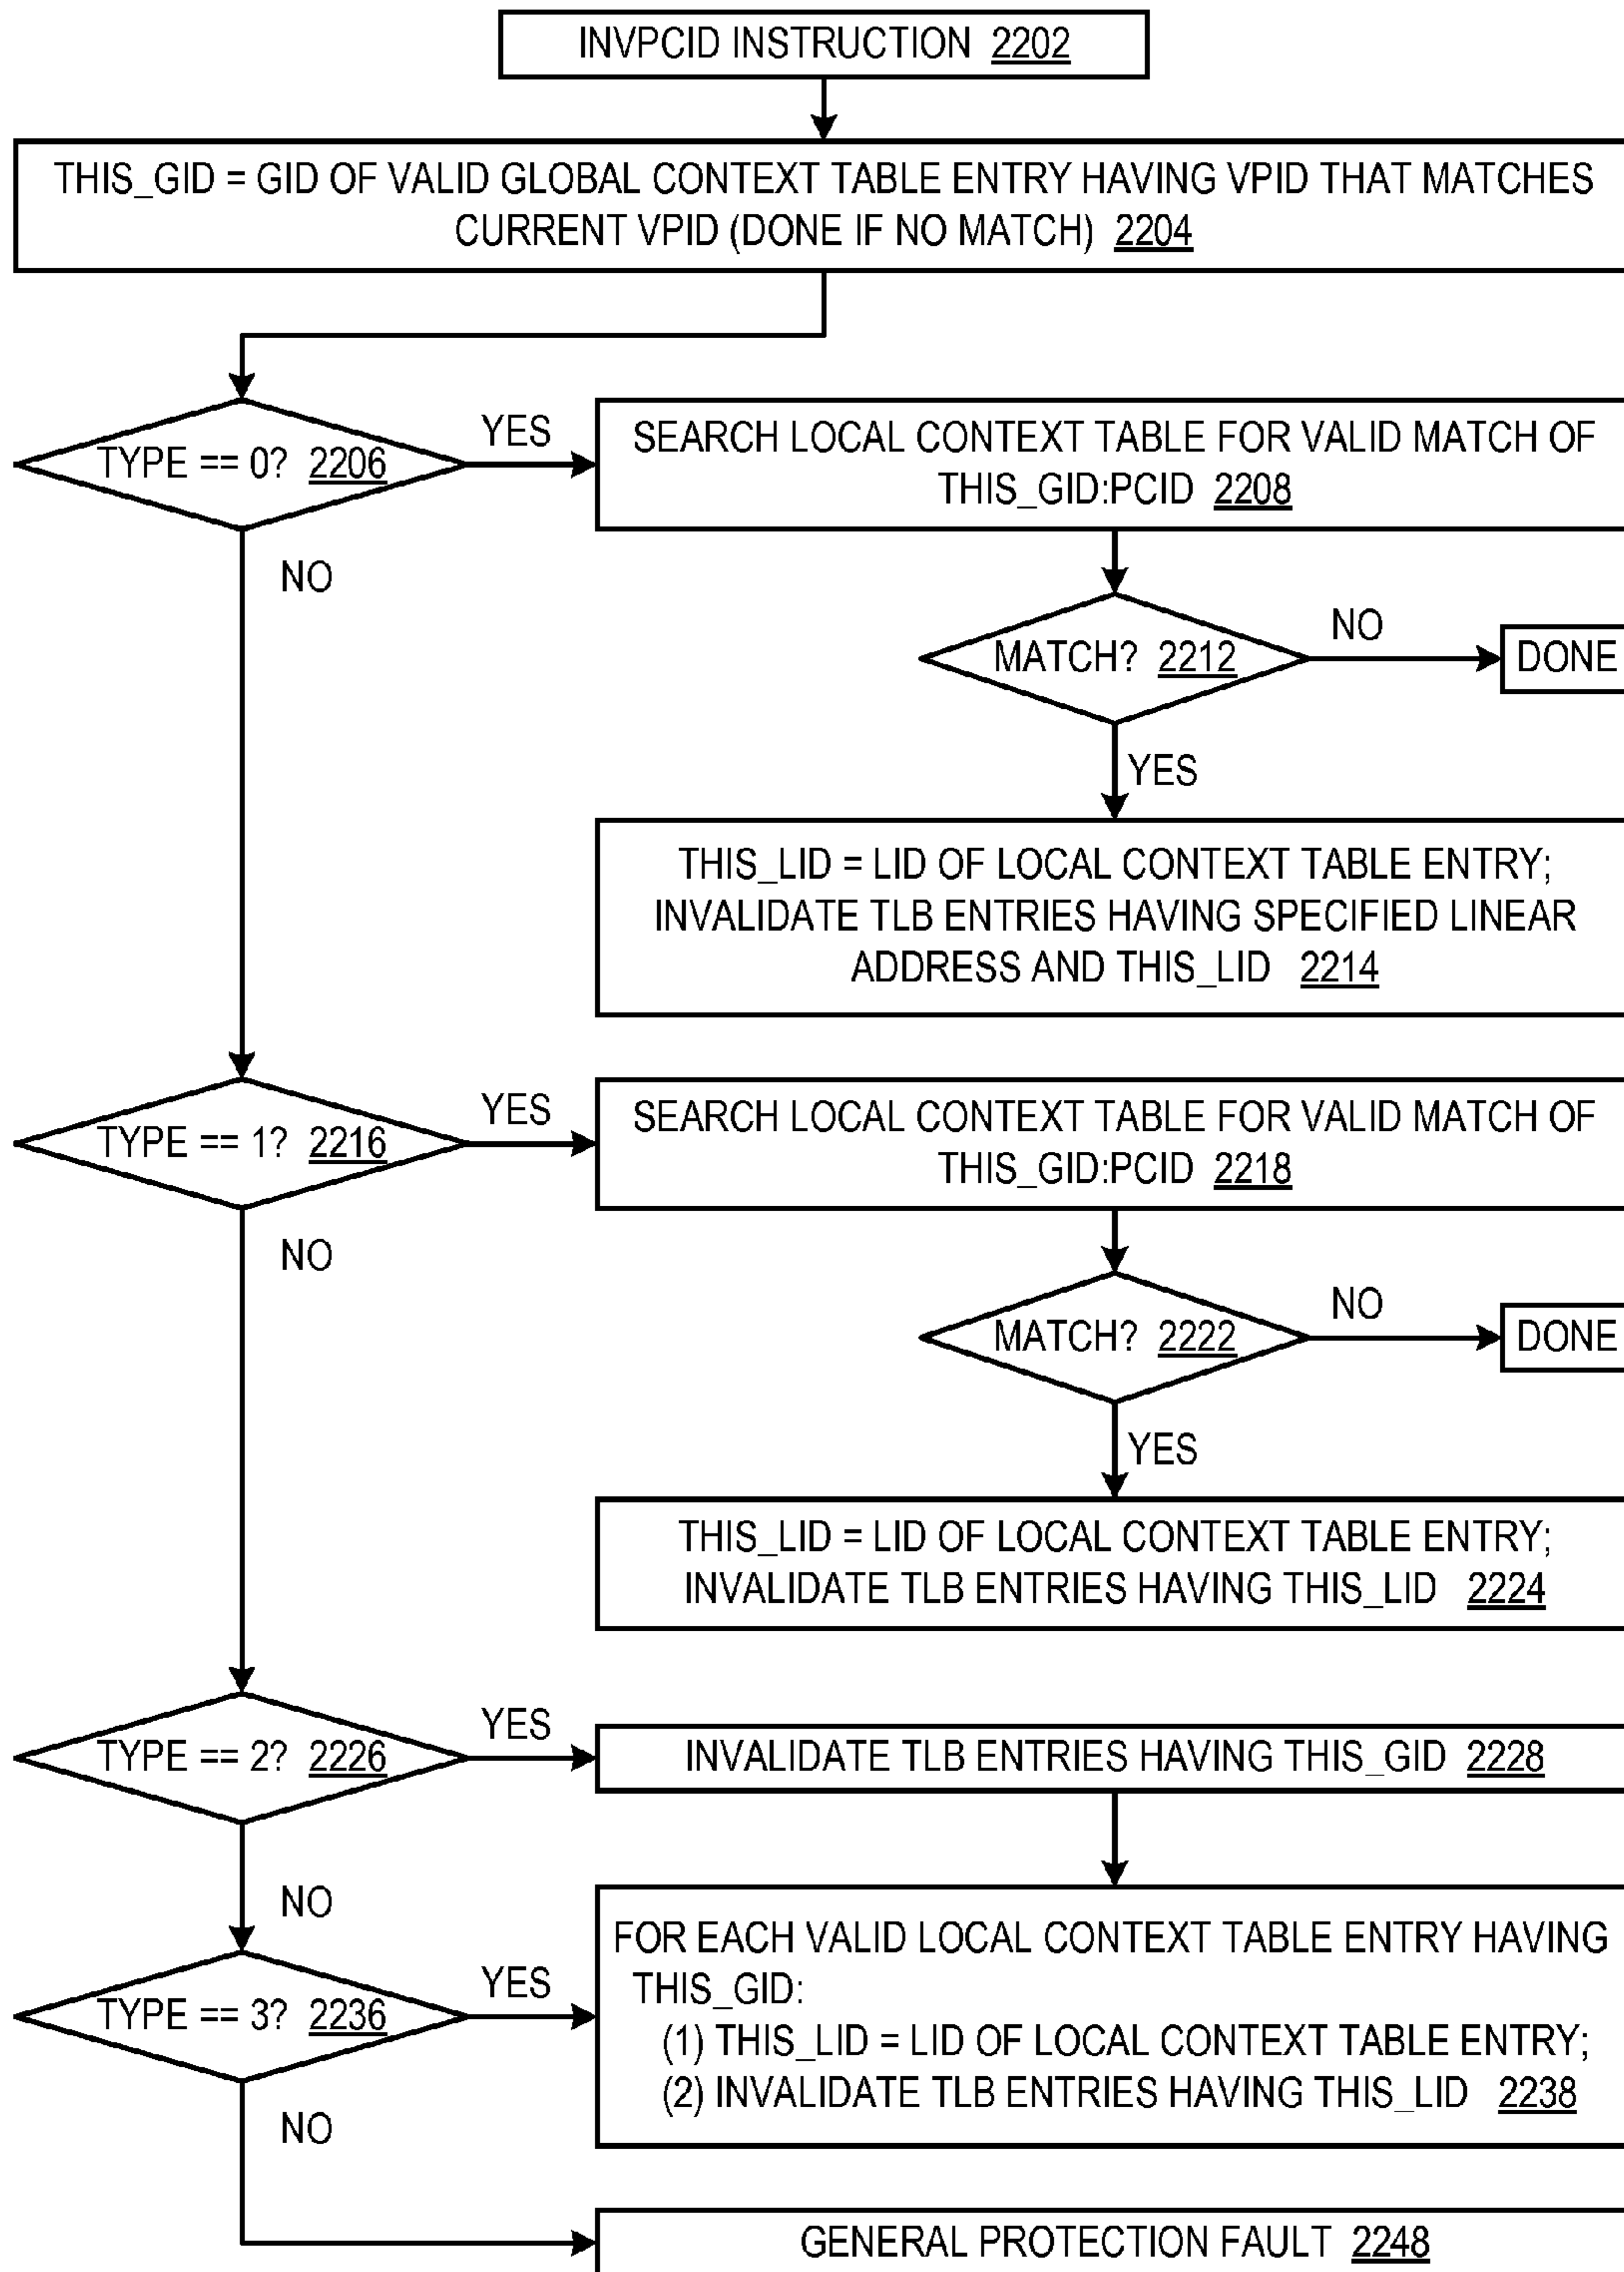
INVPCID INSTRUCTION 2202

THIS_GID = GID OF VALID GLOBAL CONTEXT TABLE ENTRY HAVING VPID THAT MATCHES CURRENT VPID (DONE IF NO MATCH) 2204

TYPE == 0? 2206

YES

SEARCH LOCAL CONTEXT TABLE FOR VALID MATCH OF THIS_GID:PCID 2208

NO

MATCH? 2212

NO

DONE

YES

THIS_LID = LID OF LOCAL CONTEXT TABLE ENTRY; INVALIDATE TLB ENTRIES HAVING SPECIFIED LINEAR ADDRESS AND THIS_LID 2214

TYPE == 1? 2216

YES

SEARCH LOCAL CONTEXT TABLE FOR VALID MATCH OF THIS_GID:PCID 2218

NO

MATCH? 2222

NO

DONE

YES

THIS_LID = LID OF LOCAL CONTEXT TABLE ENTRY; INVALIDATE TLB ENTRIES HAVING THIS_LID 2224

TYPE == 2? 2226

YES

INVALIDATE TLB ENTRIES HAVING THIS_GID 2228

NO

TYPE == 3? 2236

YES

FOR EACH VALID LOCAL CONTEXT TABLE ENTRY HAVING THIS_GID:
(1) THIS_LID = LID OF LOCAL CONTEXT TABLE ENTRY;
(2) INVALIDATE TLB ENTRIES HAVING THIS_LID 2238

NO

GENERAL PROTECTION FAULT 2248